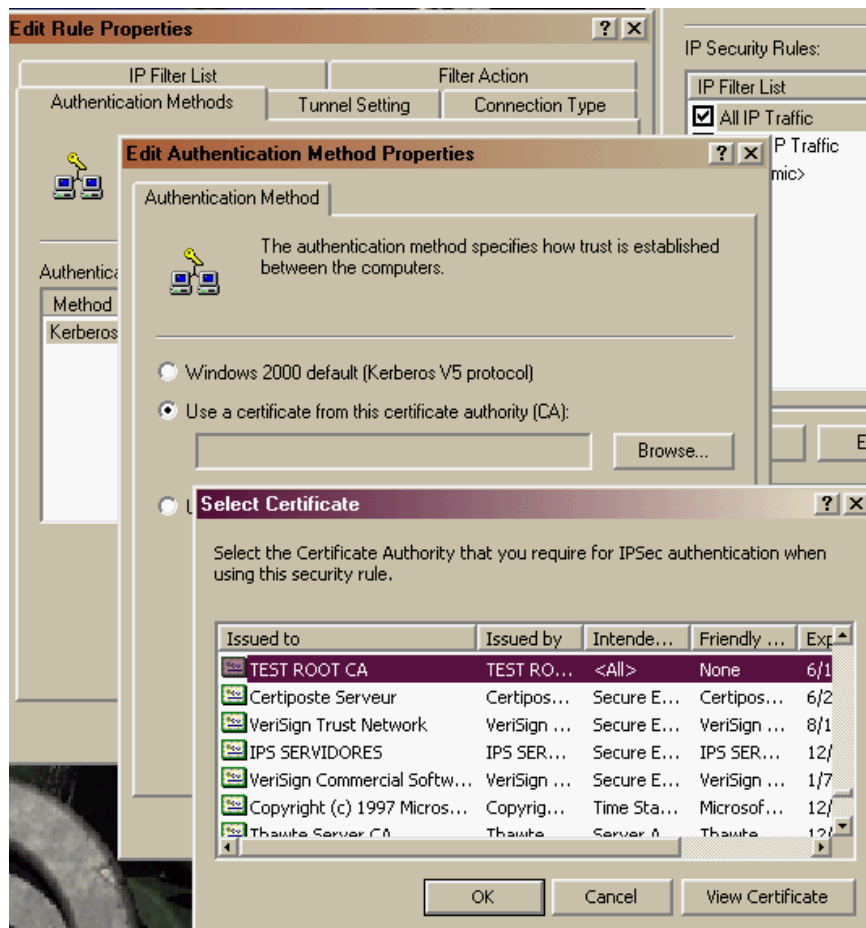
Edit Rule Properties ? X

IP Filter List | Filter Action
Authentication Methods | Tunnel Setting | Connection Type

Authentica
Method
Kerberos

IP Security Rules:
IP Filter List
☑ All IP Traffic
P Traffic
mic>

E

Edit Authentication Method Properties ? X

Authentication Method

The authentication method specifies how trust is established between the computers.

Windows 2000 default (Kerberos V5 protocol)
Use a certificate from this certificate authority (CA):
Browse...

U

Select Certificate ? X

Select the Certificate Authority that you require for IPSec authentication when using this security rule.

| Issued to | Issued by | Intende... | Friendly ... | Exp |
|---|---|---|---|---|
| TEST ROOT CA | TEST RO... | <All> | None | 6/1 |
| Certiposte Serveur | Certipos... | Secure E... | Certipos... | 6/2 |
| VeriSign Trust Network | VeriSign ... | Secure E... | VeriSign ... | 8/1 |
| IPS SERVIDORES | IPS SER... | Secure E... | IPS SER... | 12/ |
| VeriSign Commercial Softw... | VeriSign ... | Secure E... | VeriSign ... | 1/7 |
| Copyright (c) 1997 Micros... | Copyrig... | Time Sta... | Microsof... | 12/ |
| Thawte Server CA | Thawte | Server A... | Thawte | 12/ |

OK | Cancel | View Certificate